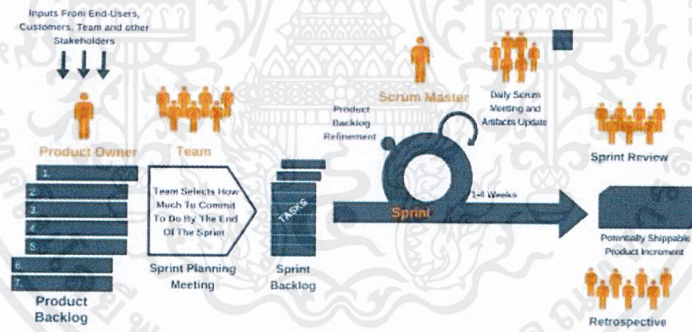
Inputs From End-Users, Customers, Team and other Stakeholders

Product Owner

Team

Scrum Master

Daily Scrum Meeting and Artifacts Update

Product Backlog Refinement

Sprint Review

1.
2.
3.
4.
5.
6.
7.

Team Selects How Much To Commit To Do By The End Of The Sprint

TASKS

Sprint

1-4 Weeks

Potentially Shippable Product Increment

Product Backlog

Sprint Planning Meeting

Sprint Backlog

Retrospective